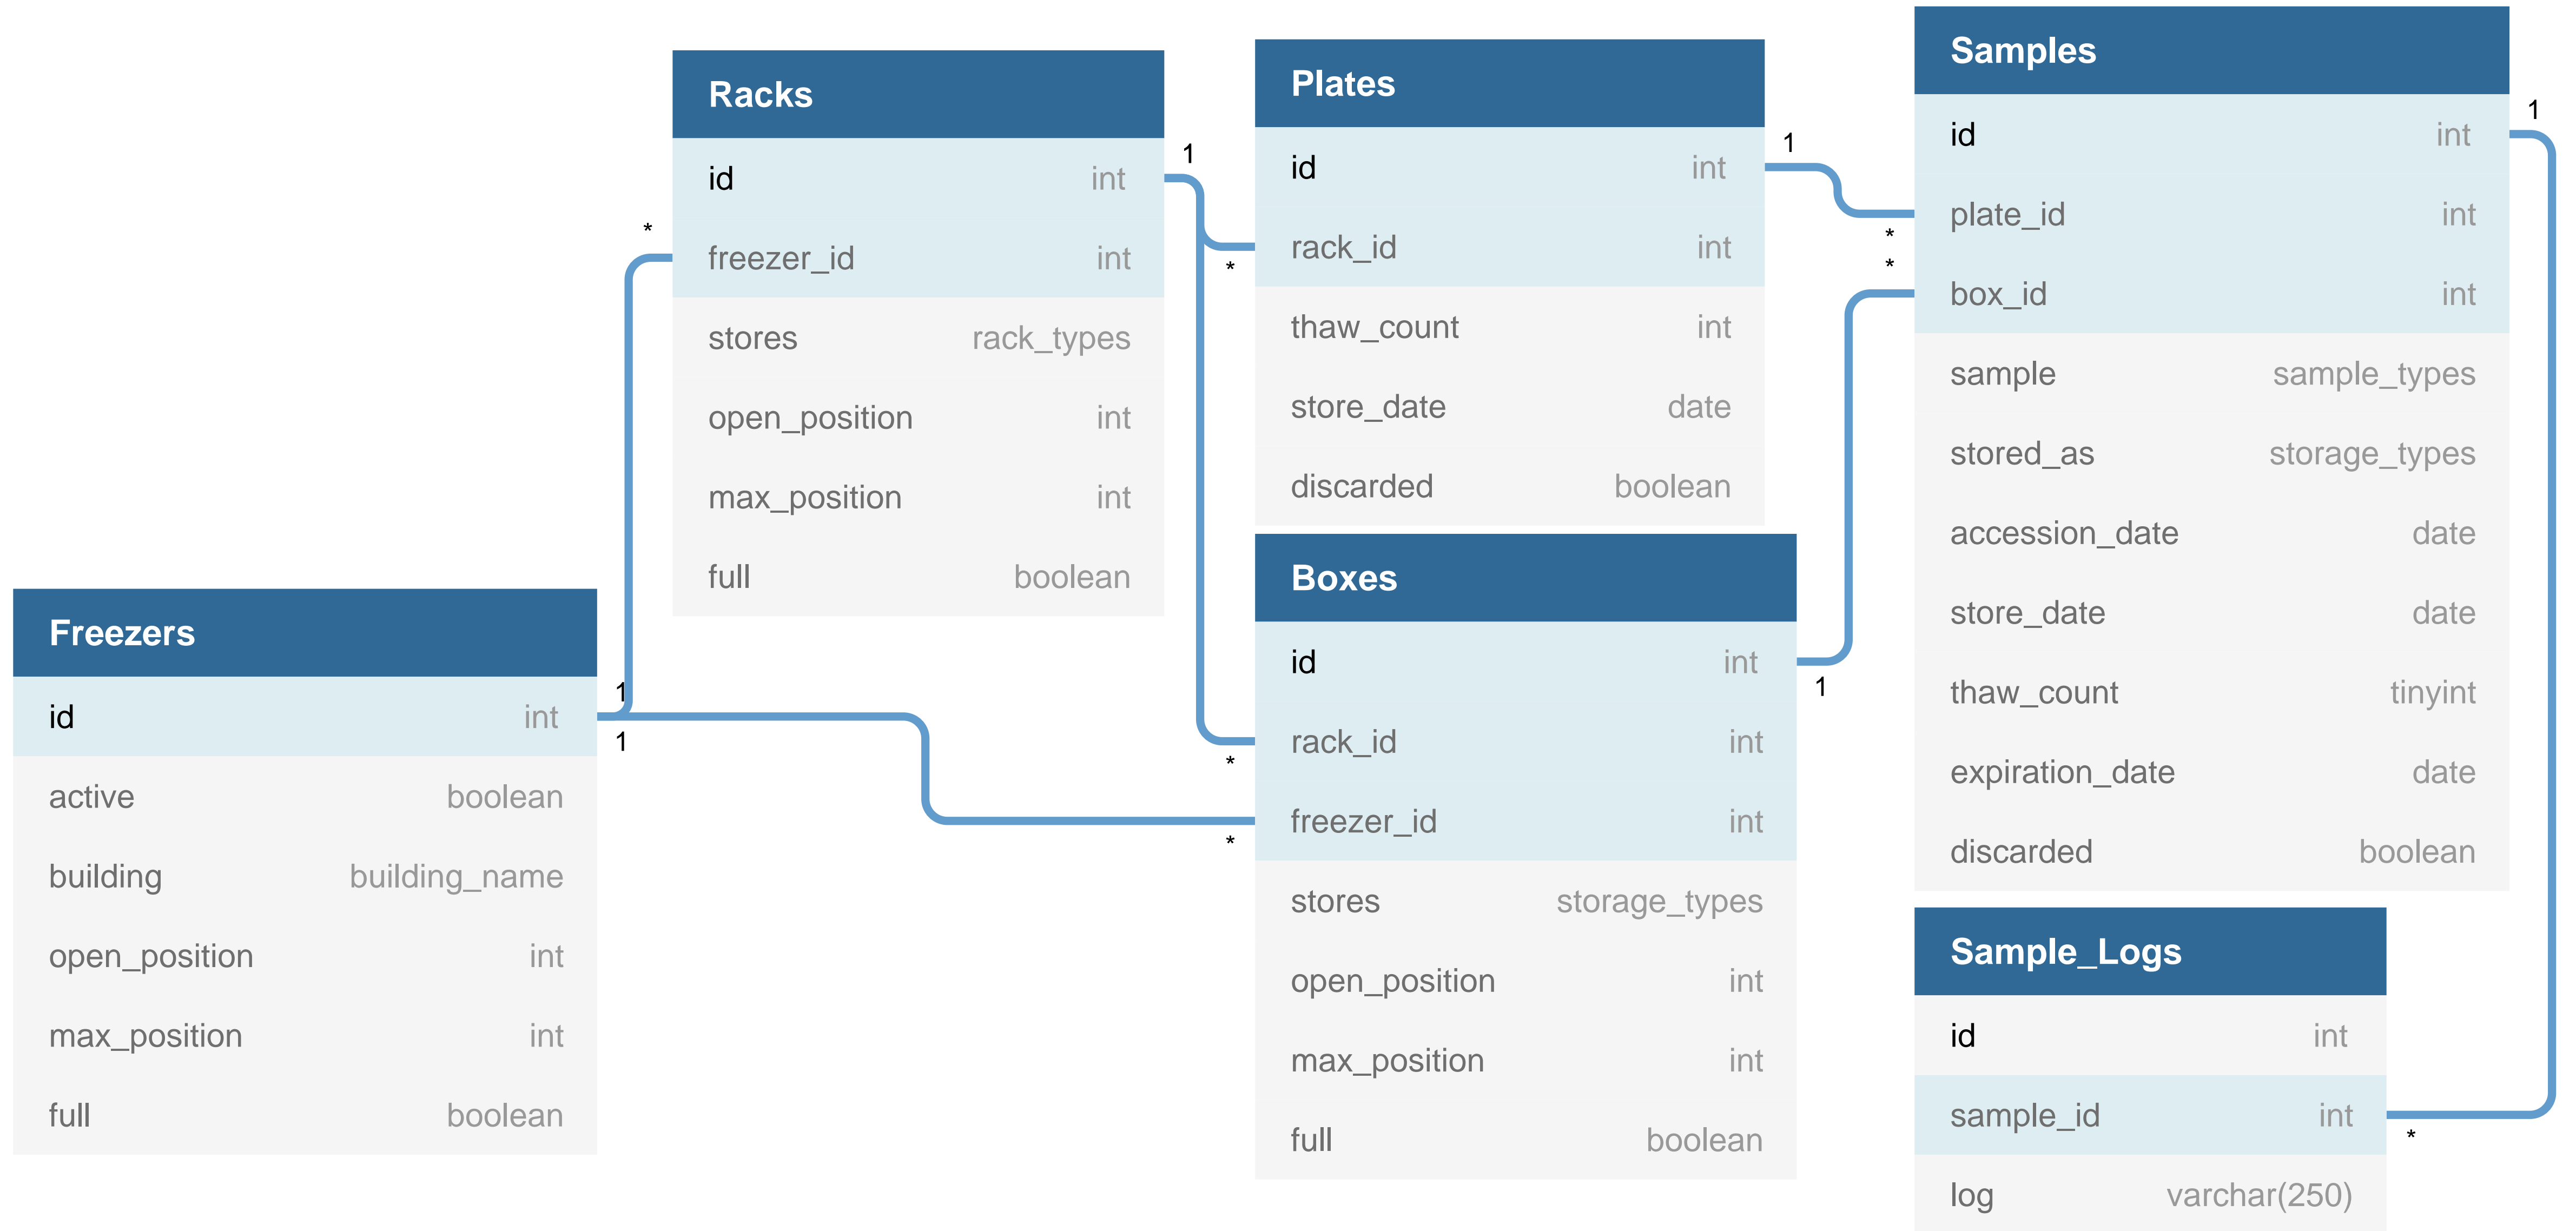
Racks

| | |
|---|---|
| id | int |
| freezer_id | int |
| stores | rack_types |
| open_position | int |
| max_position | int |
| full | boolean |

Plates

| | |
|---|---|
| id | int |
| rack_id | int |
| thaw_count | int |
| store_date | date |
| discarded | boolean |

Samples

| | |
|---|---|
| id | int |
| plate_id | int |
| box_id | int |
| sample | sample_types |
| stored_as | storage_types |
| accession_date | date |
| store_date | date |
| thaw_count | tinyint |
| expiration_date | date |
| discarded | boolean |

Freezers

| | |
|---|---|
| id | int |
| active | boolean |
| building | building_name |
| open_position | int |
| max_position | int |
| full | boolean |

Boxes

| | |
|---|---|
| id | int |
| rack_id | int |
| freezer_id | int |
| stores | storage_types |
| open_position | int |
| max_position | int |
| full | boolean |

Sample_Logs

| | |
|---|---|
| id | int |
| sample_id | int |
| log | varchar(250) |

1 * 1 * 1 * * 1 1 1 * * 1 *